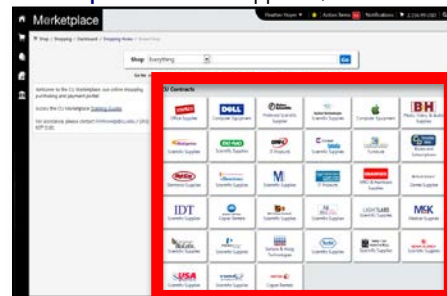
Marketplace

Heather Hoyer ▾ | ★ Action Items | Notifications | 2,216.99 USD

Shop > Shopping > Dashboard > Shopping Home > Shop

Shop Everything Go

Welcome to the CU Marketplace, our online shopping purchasing and payment portal.

Access the CU Marketplace Training Guides

For assistance, please contact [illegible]

CU Contracts

| Office Supplies | Computer Equipment | Preferred Scientific Supplier | Scientific Supplies | Computer Equipment | Photo, Video & Audio Supplies |
|---|---|---|---|---|---|
| Scientific Supplies | Scientific Supplies | IT Products | Scientific Supplies | Furniture | Books and Subscriptions |
| Electronics Supplier | Scientific Supplies | Scientific Supplies | IT Products | HVAC & Hardware Supplies | Gases Supplies |
| Scientific Supplies | Copier Services | Scientific Supplies | Scientific Supplies | Scientific Supplies | Medical Supplies |
| Scientific Supplies | Scientific Supplies | Sciences & Bioeng Technologies | Scientific Supplies | Scientific Supplies | Scientific Supplies |
| Scientific Supplies | Scientific Supplies | Copier Services | | | |